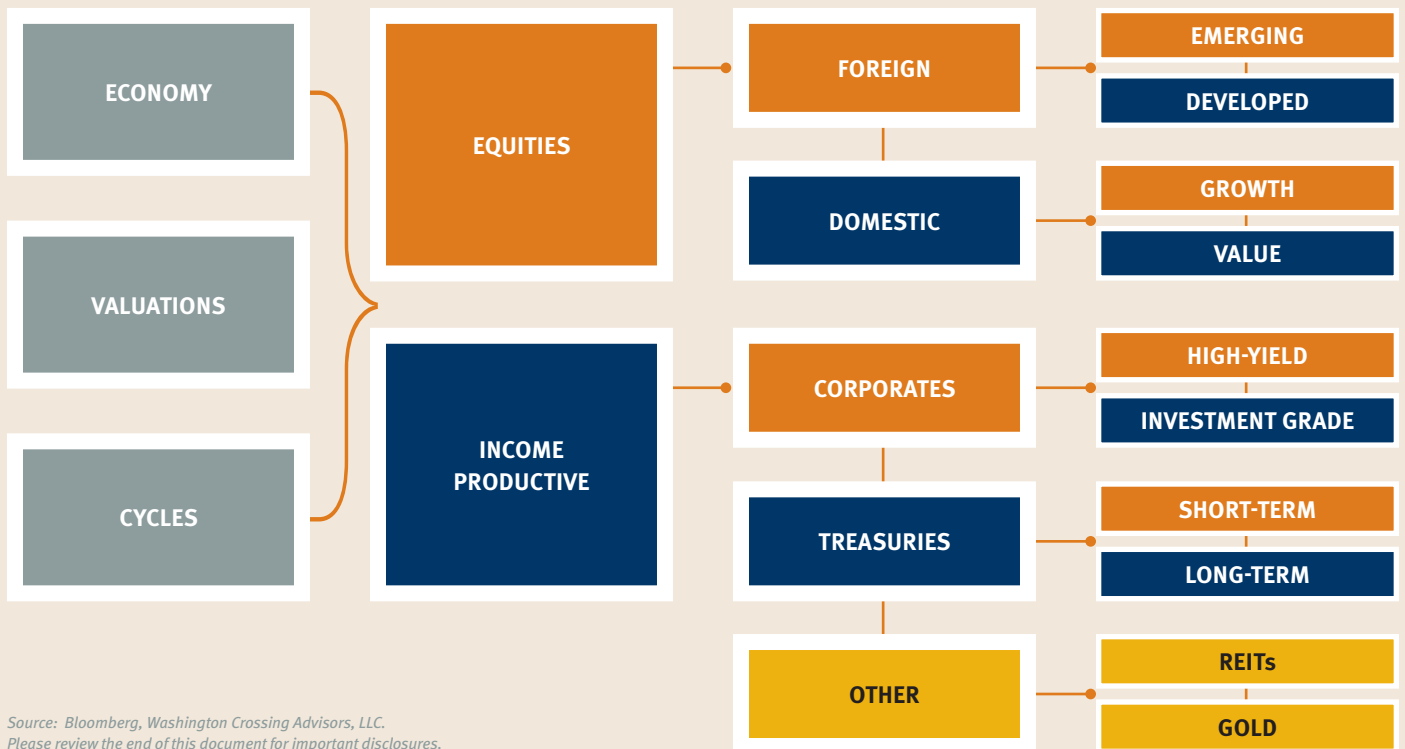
ECONOMY

VALUATIONS

CYCLES

EQUITIES

INCOME PRODUCTIVE

FOREIGN

DOMESTIC

CORPORATES

TREASURIES

OTHER

EMERGING

DEVELOPED

GROWTH

VALUE

HIGH-YIELD

INVESTMENT GRADE

SHORT-TERM

LONG-TERM

REITs

GOLD

Source: Bloomberg, Washington Crossing Advisors, LLC.
Please review the end of this document for important disclosures.